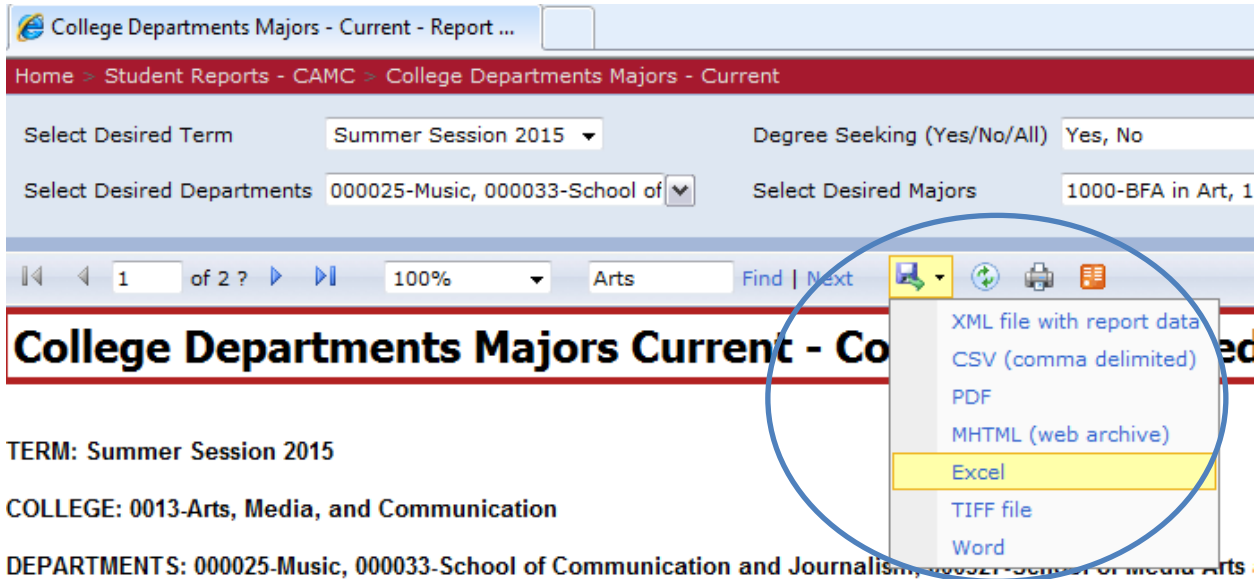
College Departments Majors - Current - Report ...

Home > Student Reports - CAMC > College Departments Majors - Current

Select Desired Term Summer Session 2015

Degree Seeking (Yes/No/All) Yes, No

Select Desired Departments 000025-Music, 000033-School of

Select Desired Majors 1000-BFA in Art, 1

1 of 2 ? 100% Arts Find | Next

XML file with report data
CSV (comma delimited)
PDF
MHTML (web archive)
Excel
TIFF file
Word

College Departments Majors Current - Co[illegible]ed

TERM: Summer Session 2015

COLLEGE: 0013-Arts, Media, and Communication

DEPARTMENTS: 000025-Music, 000033-School of Communication and Journalism, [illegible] Media Arts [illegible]